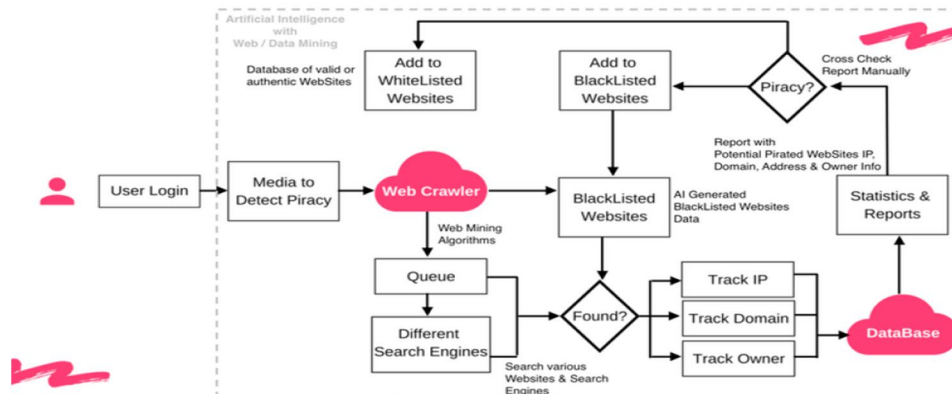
Artificial Intelligence with Web / Data Mining

Database of valid or authentic WebSites

Add to WhiteListed Websites

Add to BlackListed Websites

Piracy?

Cross Check Report Manually

Report with Potential Pirated WebSites IP, Domain, Address & Owner Info

User Login

Media to Detect Piracy

Web Crawler

BlackListed Websites

AI Generated BlackListed Websites Data

Statistics & Reports

Web Mining Algorithms

Queue

Different Search Engines

Found?

Track IP

Track Domain

Track Owner

DataBase

Search various Websites & Search Engines